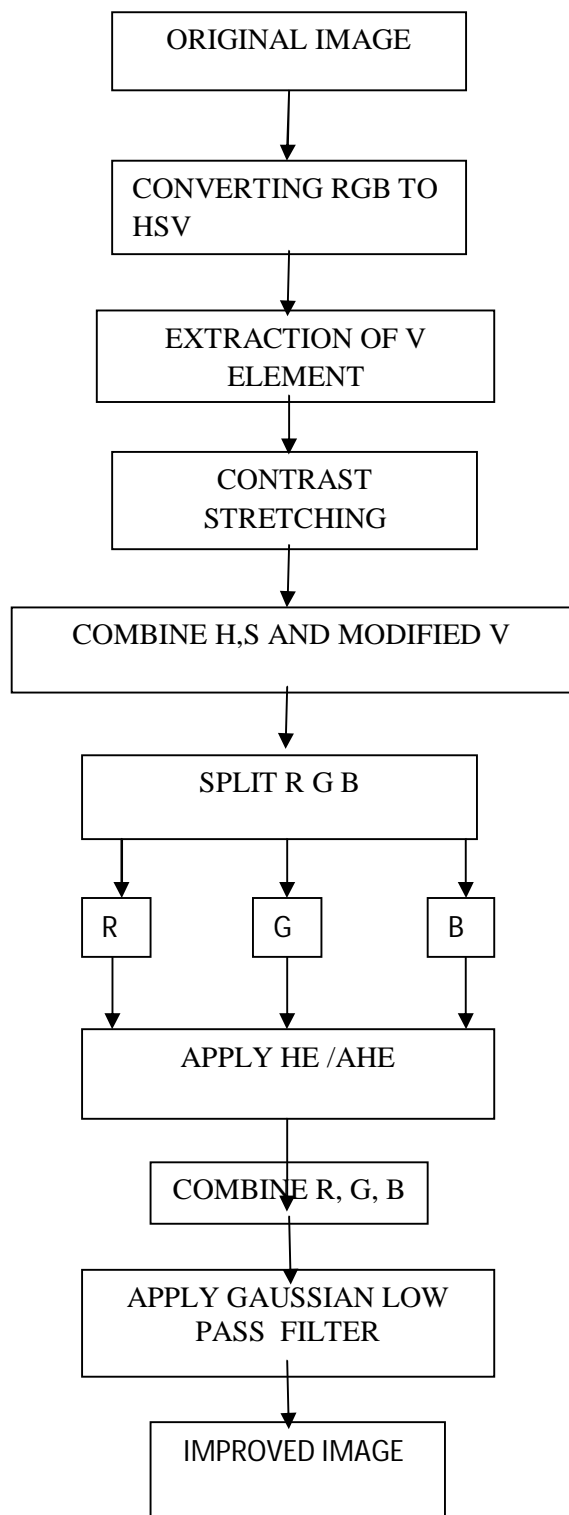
ORIGINAL IMAGE

CONVERTING RGB TO HSV

EXTRACTION OF V ELEMENT

CONTRAST STRETCHING

COMBINE H,S AND MODIFIED V

SPLIT R G B

R

G

B

APPLY HE /AHE

COMBINE R, G, B

APPLY GAUSSIAN LOW PASS FILTER

IMPROVED IMAGE